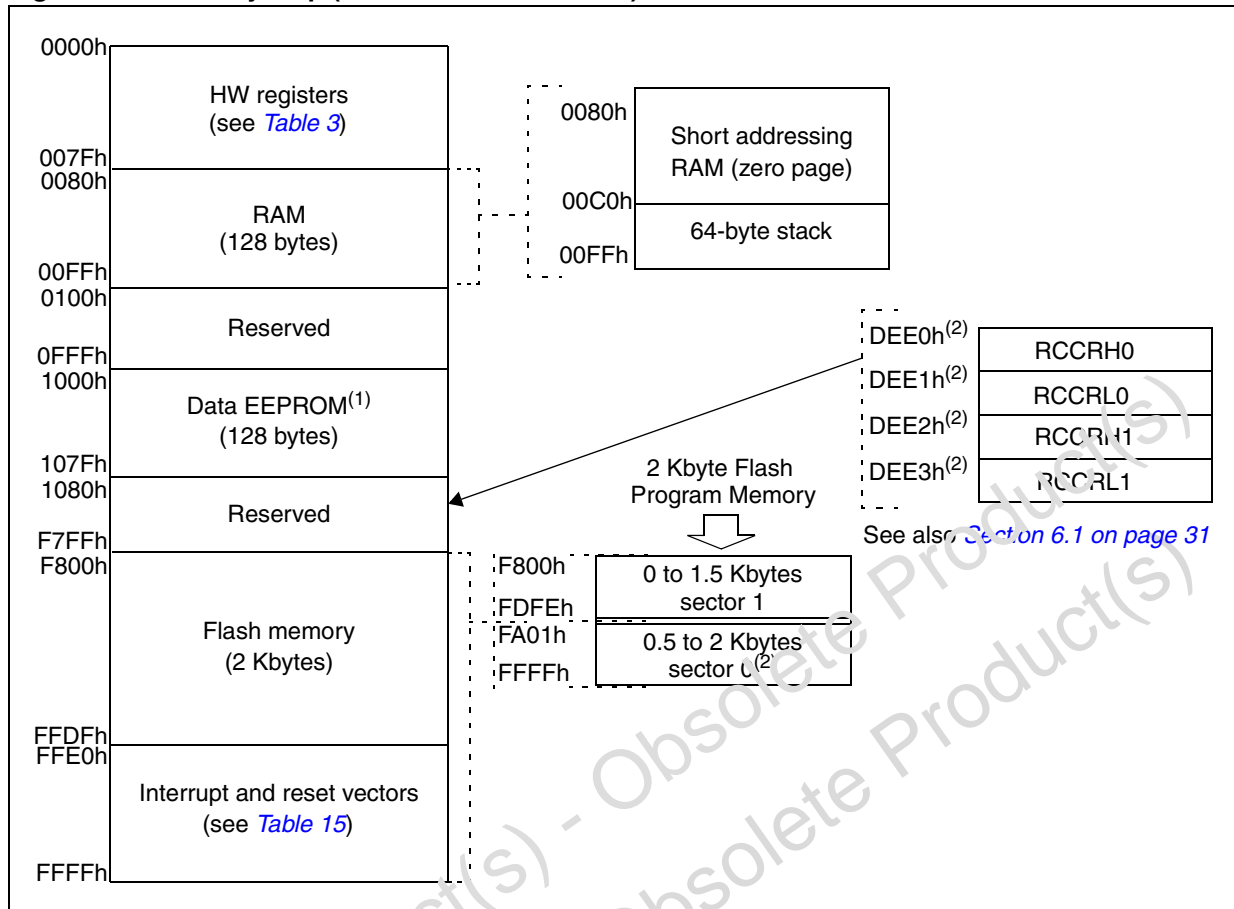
0000h
HW registers (see Table 3)
007Fh
0080h
RAM (128 bytes)
00FFh
0100h
Reserved
0FFFh
1000h
Data EEPROM$^{(1)}$ (128 bytes)
107Fh
1080h
Reserved
F7FFh
F800h
Flash memory (2 Kbytes)
FFDFh
FFE0h
Interrupt and reset vectors (see Table 15)
FFFFh

0080h
Short addressing RAM (zero page)
00C0h
64-byte stack
00FFh

DEE0h$^{(2)}$
RCCRH0
DEE1h$^{(2)}$
RCCRL0
DEE2h$^{(2)}$
RCCRH1
DEE3h$^{(2)}$
RCCRL1
See also Section 6.1 on page 31

2 Kbyte Flash Program Memory

F800h
0 to 1.5 Kbytes sector 1
FDFEh
FA01h
0.5 to 2 Kbytes sector 0$^{(2)}$
FFFFh

Obsolete Product(s) - Obsolete Product(s)
Obsolete Product(s) - Obsolete Product(s)